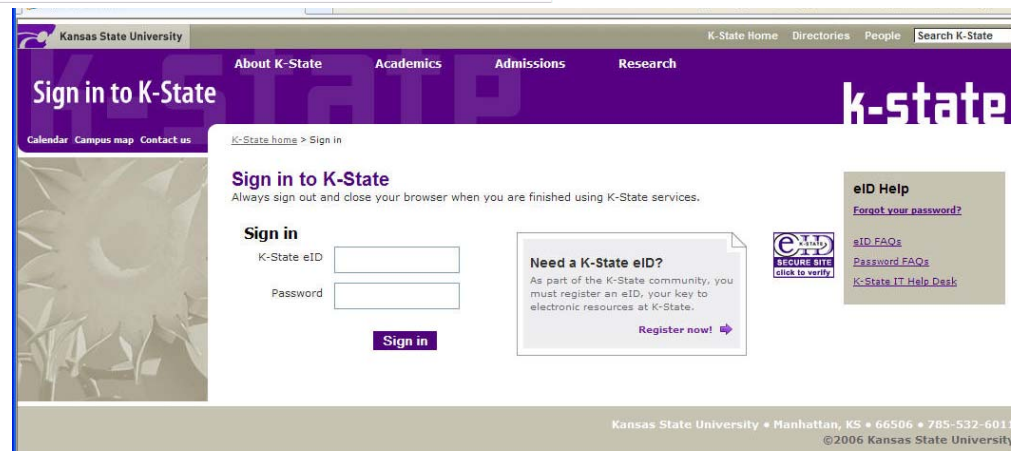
Kansas State University

K-State Home Directories People Search K-State

About K-State Academics Admissions Research

Sign in to K-State

k-state

Calendar Campus map Contact us

K-State home > Sign in

Sign in to K-State
Always sign out and close your browser when you are finished using K-State services.

Sign in
K-State eID
Password
Sign in

Need a K-State eID?
As part of the K-State community, you must register an eID, your key to electronic resources at K-State.
Register now!

eID K-STATE
SECURE SITE
click to verify

eID Help
Forgot your password?
eID FAQs
Password FAQs
K-State IT Help Desk

Kansas State University • Manhattan, KS • 66506 • 785-532-601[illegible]
©2006 Kansas State Universit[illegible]